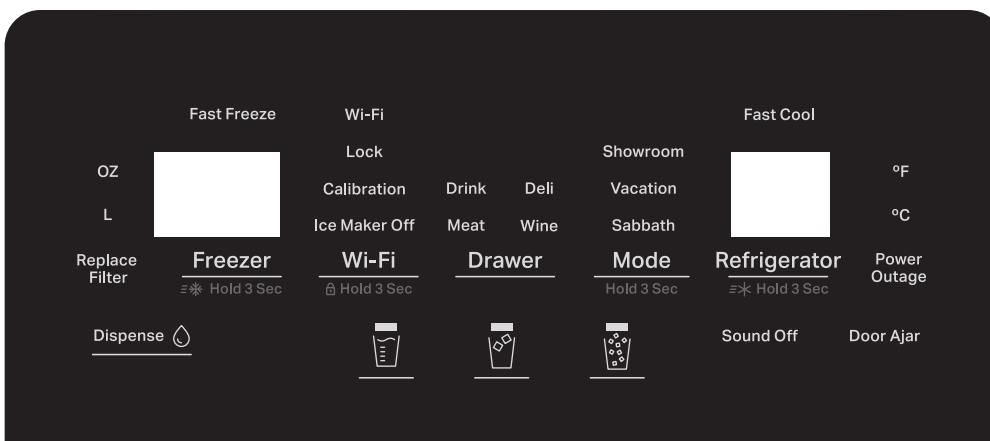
Fast Freeze
Wi-Fi
Fast Cool

OZ
Lock
Showroom
°F

Calibration
Drink
Deli
Vacation

L
Ice Maker Off
Meat
Wine
Sabbath
°C

Replace Filter
Freezer
Hold 3 Sec
Wi-Fi
Hold 3 Sec
Drawer
Mode
Hold 3 Sec
Refrigerator
Hold 3 Sec
Power Outage

Dispense
Sound Off
Door Ajar